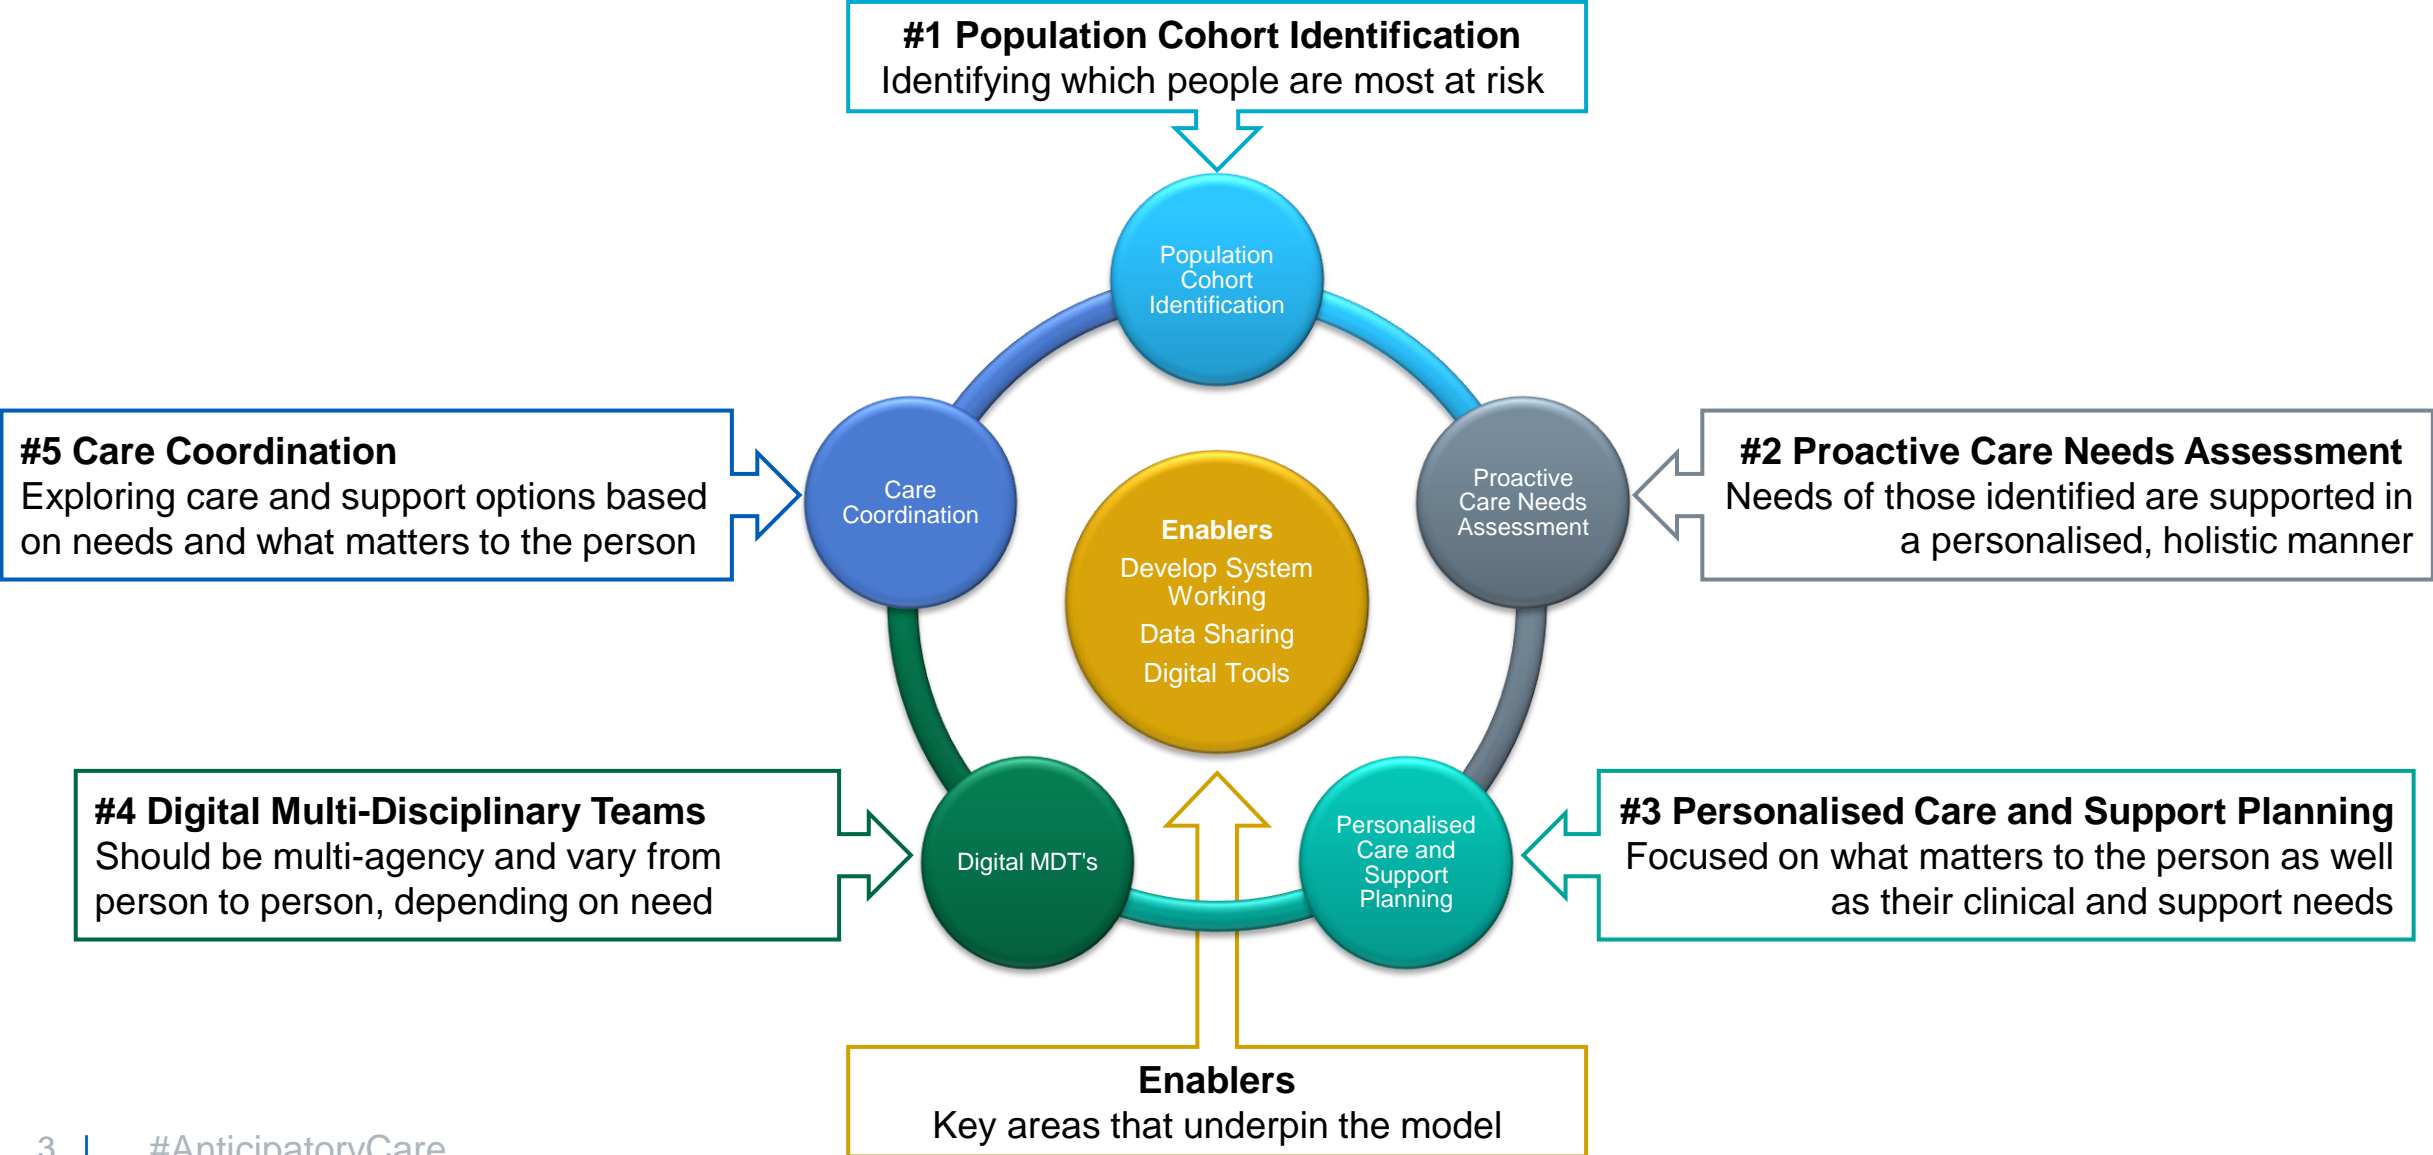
#1 Population Cohort Identification
Identifying which people are most at risk

Population Cohort Identification

#5 Care Coordination
Exploring care and support options based on needs and what matters to the person

Care Coordination

Enablers
Develop System Working
Data Sharing
Digital Tools

Proactive Care Needs Assessment

#2 Proactive Care Needs Assessment
Needs of those identified are supported in a personalised, holistic manner

#4 Digital Multi-Disciplinary Teams
Should be multi-agency and vary from person to person, depending on need

Digital MDT's

Personalised Care and Support Planning

#3 Personalised Care and Support Planning
Focused on what matters to the person as well as their clinical and support needs

Enablers
Key areas that underpin the model

3 | #AnticipatoryCare